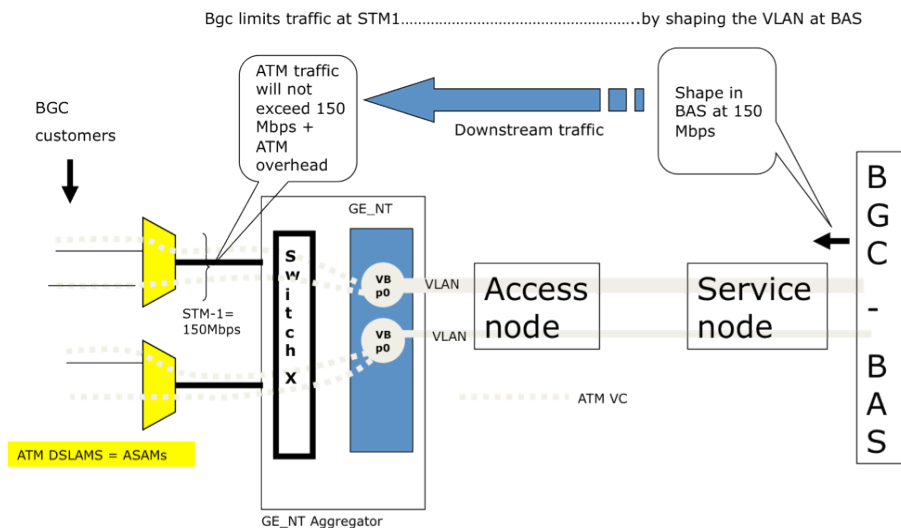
Bgc limits traffic at STM1……………………………………………..by shaping the VLAN at BAS

ATM traffic will not exceed 150 Mbps + ATM overhead

Shape in BAS at 150 Mbps

BGC customers

Downstream traffic

B G C - B A S

GE_NT

S w i t c h X

VB p0

VB p0

VLAN

VLAN

Access node

Service node

STM-1= 150Mbps

ATM VC

ATM DSLAMS = ASAMs

GE_NT Aggregator